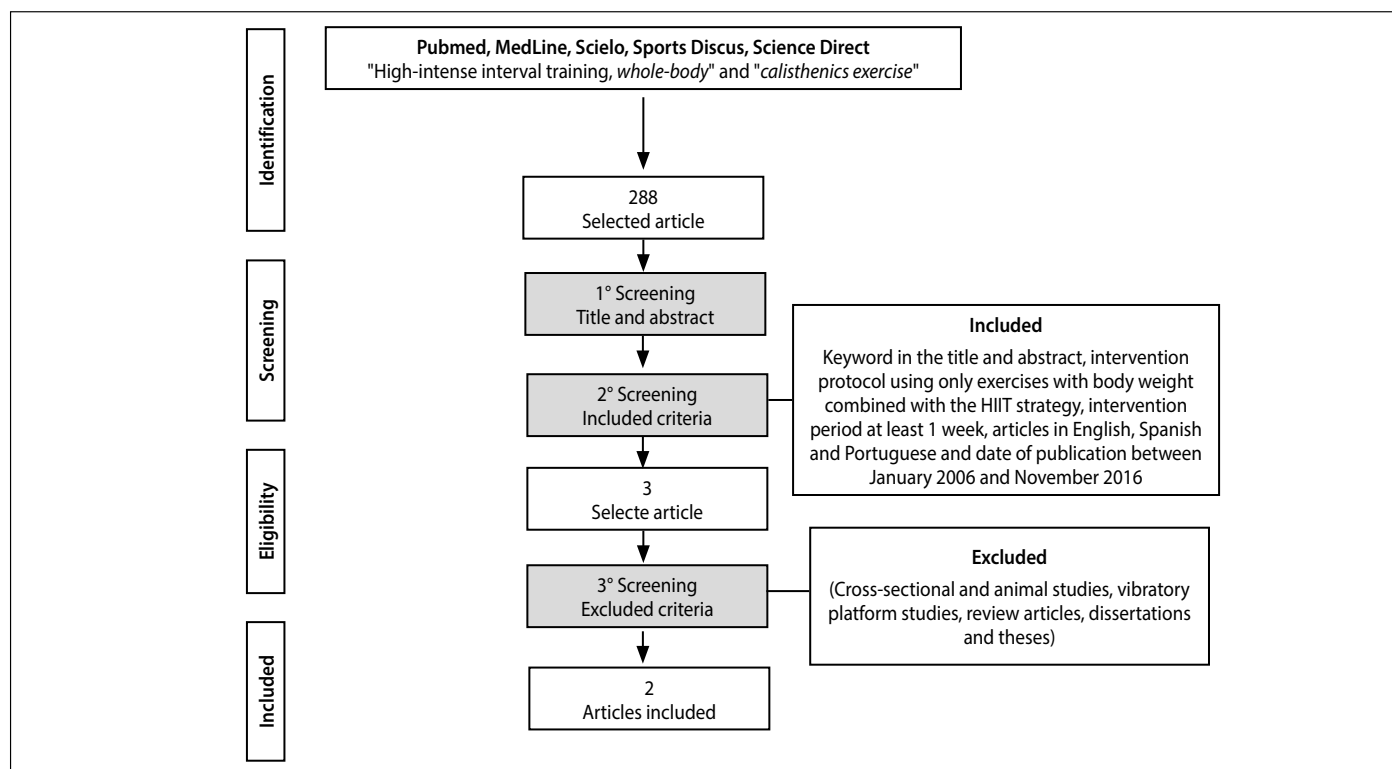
Identification

Pubmed, MedLine, Scielo, Sports Discus, Science Direct
"High-intense interval training, whole-body" and "calisthenics exercise"

288
Selected article

Screening

1° Screening
Title and abstract

Included

Keyword in the title and abstract, intervention protocol using only exercises with body weight combined with the HIIT strategy, intervention period at least 1 week, articles in English, Spanish and Portuguese and date of publication between January 2006 and November 2016

2° Screening
Included criteria

Eligibility

3
Selecte article

Excluded

(Cross-sectional and animal studies, vibratory platform studies, review articles, dissertations and theses)

3° Screening
Excluded criteria

Included

2
Articles included